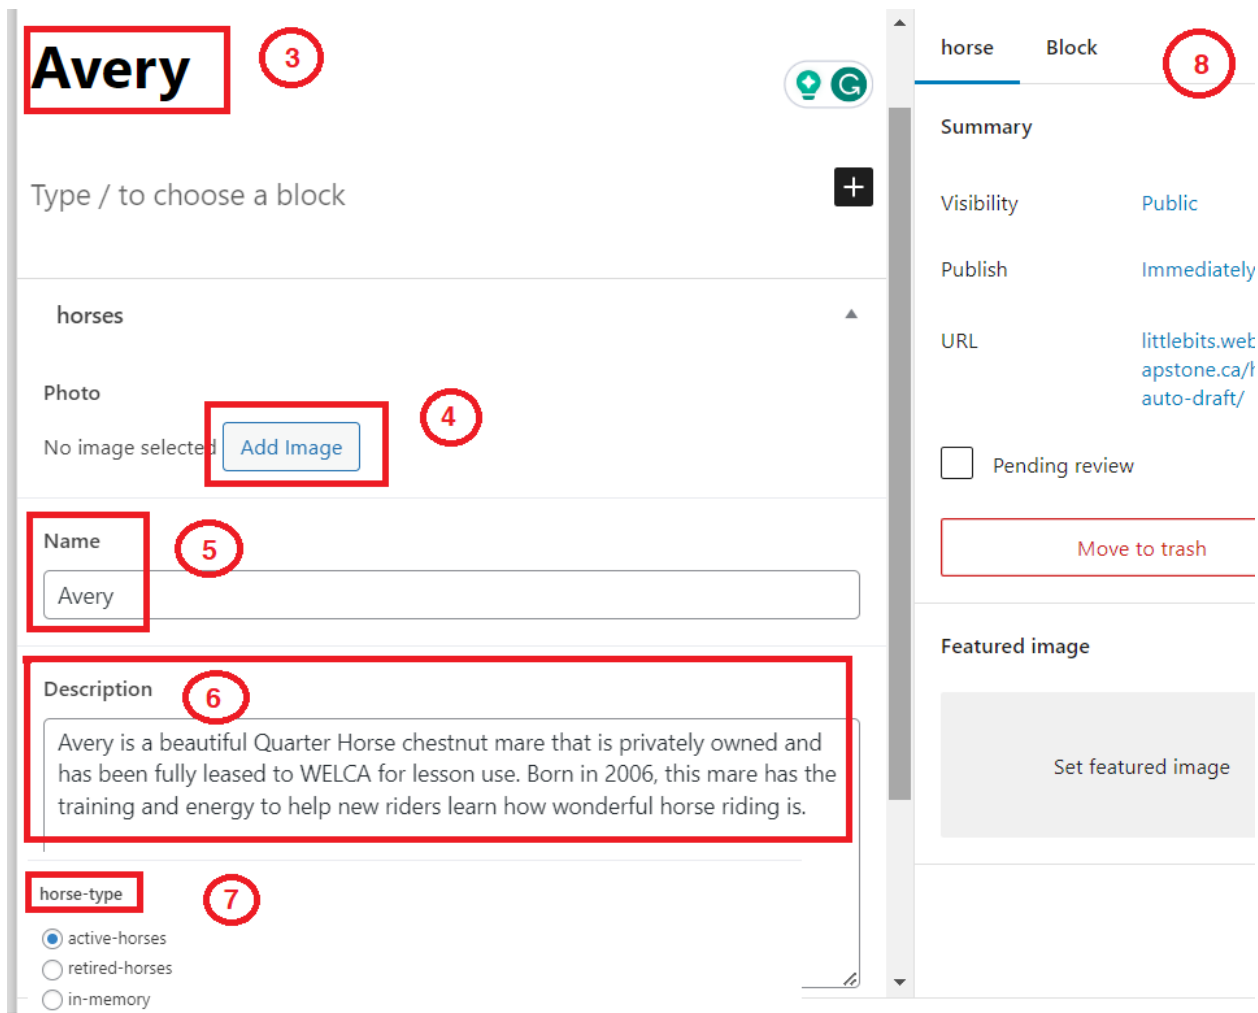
Avery

3

Type / to choose a block

horses

Photo

No image selected Add Image

4

Name

5

Avery

Description

6

Avery is a beautiful Quarter Horse chestnut mare that is privately owned and has been fully leased to WELCA for lesson use. Born in 2006, this mare has the training and energy to help new riders learn how wonderful horse riding is.

horse-type

7

active-horses
retired-horses
in-memory

horse Block

8

Summary

Visibility Public

Publish Immediately

URL littlebits.web apstone.ca/ auto-draft/

Pending review

Move to trash

Featured image

Set featured image